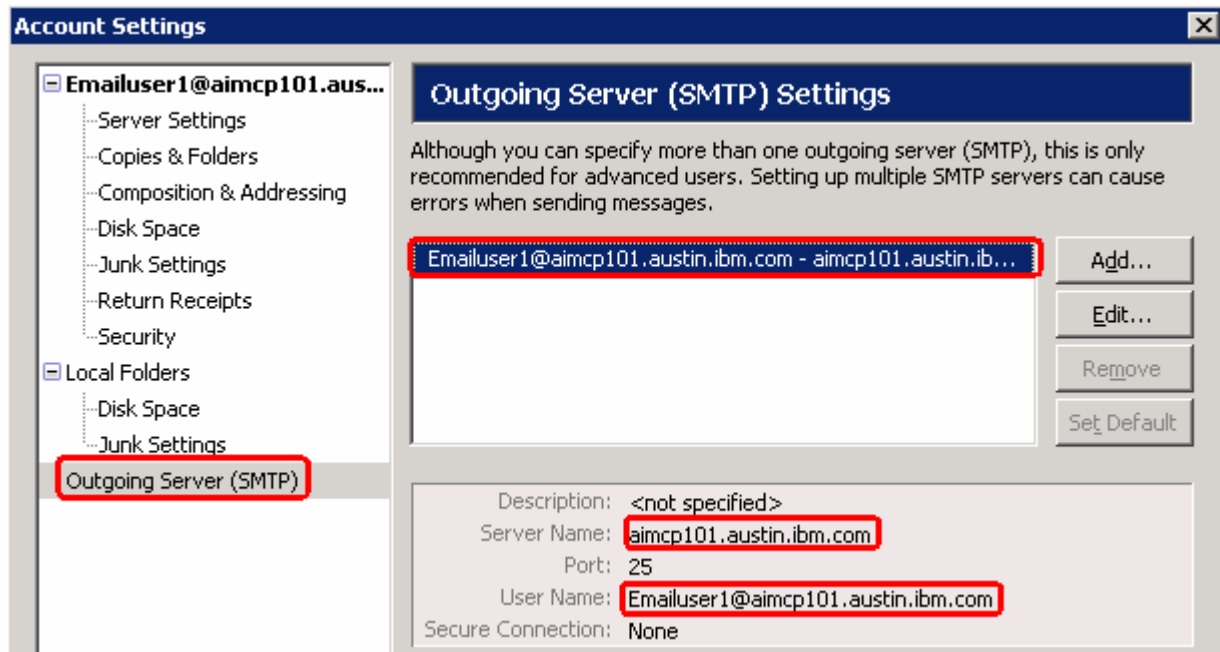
Account Settings

Emailuser1@aimcp101.aus...
Server Settings
Copies & Folders
Composition & Addressing
Disk Space
Junk Settings
Return Receipts
Security
Local Folders
Disk Space
Junk Settings
Outgoing Server (SMTP)

Outgoing Server (SMTP) Settings

Although you can specify more than one outgoing server (SMTP), this is only recommended for advanced users. Setting up multiple SMTP servers can cause errors when sending messages.

Emailuser1@aimcp101.austin.ibm.com - aimcp101.austin.ib...

Add...
Edit...
Remove
Set Default

Description: <not specified>
Server Name: aimcp101.austin.ibm.com
Port: 25
User Name: Emailuser1@aimcp101.austin.ibm.com
Secure Connection: None